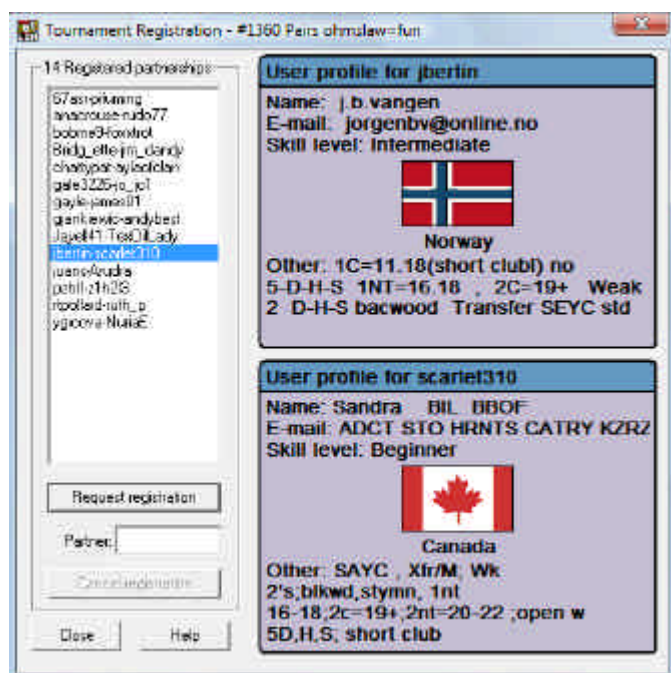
Tournament Registration - #1360 Pairs ohmslaw=fun

14 Registered partnerships

67asr-pikuming
anacrouse-nudo77
bobme9-foxxtrot
Bridg_ette-jim_dandy
charlypar-aylaolclan
gale3226-jo_jol
gayle-james01
gzenkiewicz-andybest
Jayel41-TexOilLady
jberlin-scarlet310
juanof-rudra
pcbill-z1h2G
rtpollard-ruth_p
ygicova-NuriaE

Request registration

Partner:

Cancel registration

Close

Help

User profile for jberlin

Name: j.b.vangen
E-mail: jorgenbv@online.no
Skill level: Intermediate

Norway

Other: 1C=11.18(short clubl) no 5-D-H-S 1NT=16.18 , 2C=19+ Weak 2 D-H-S bacwood Transfer SEYC std

User profile for scarlet310

Name: Sandra BIL BBOF
E-mail: ADCT STO HRNTS CATRY KZRZ
Skill level: Beginner

Canada

Other: SAYC , Xfr/M; Wk 2's;blkwd,stymn, 1nt 16-18;2c=19+,2nt=20-22 ;open w 5D,H,S, short club